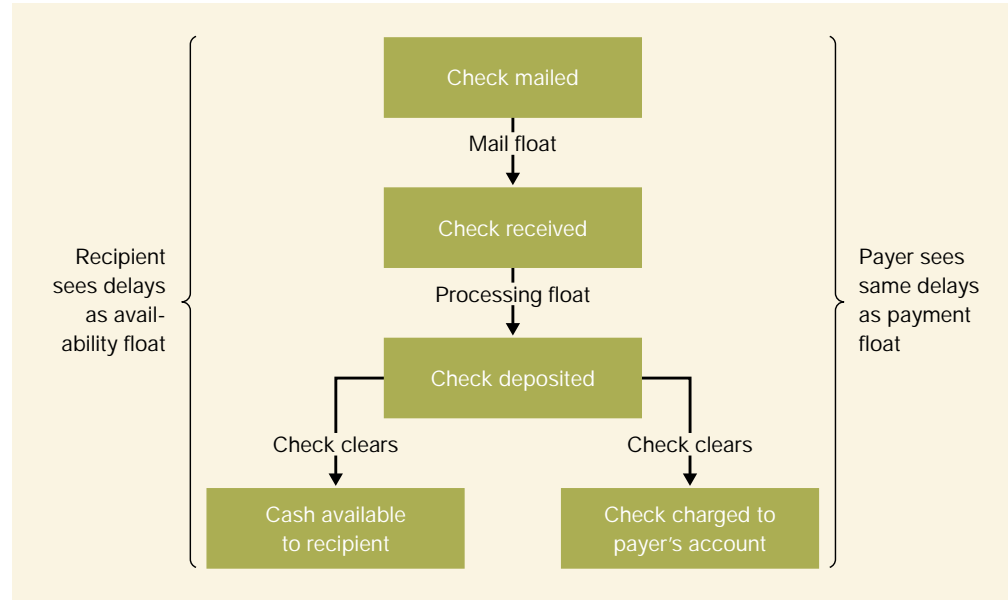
Recipient sees delays as availability float

Check mailed

Mail float

Check received

Processing float

Check deposited

Check clears

Check clears

Cash available to recipient

Check charged to payer's account

Payer sees same delays as payment float